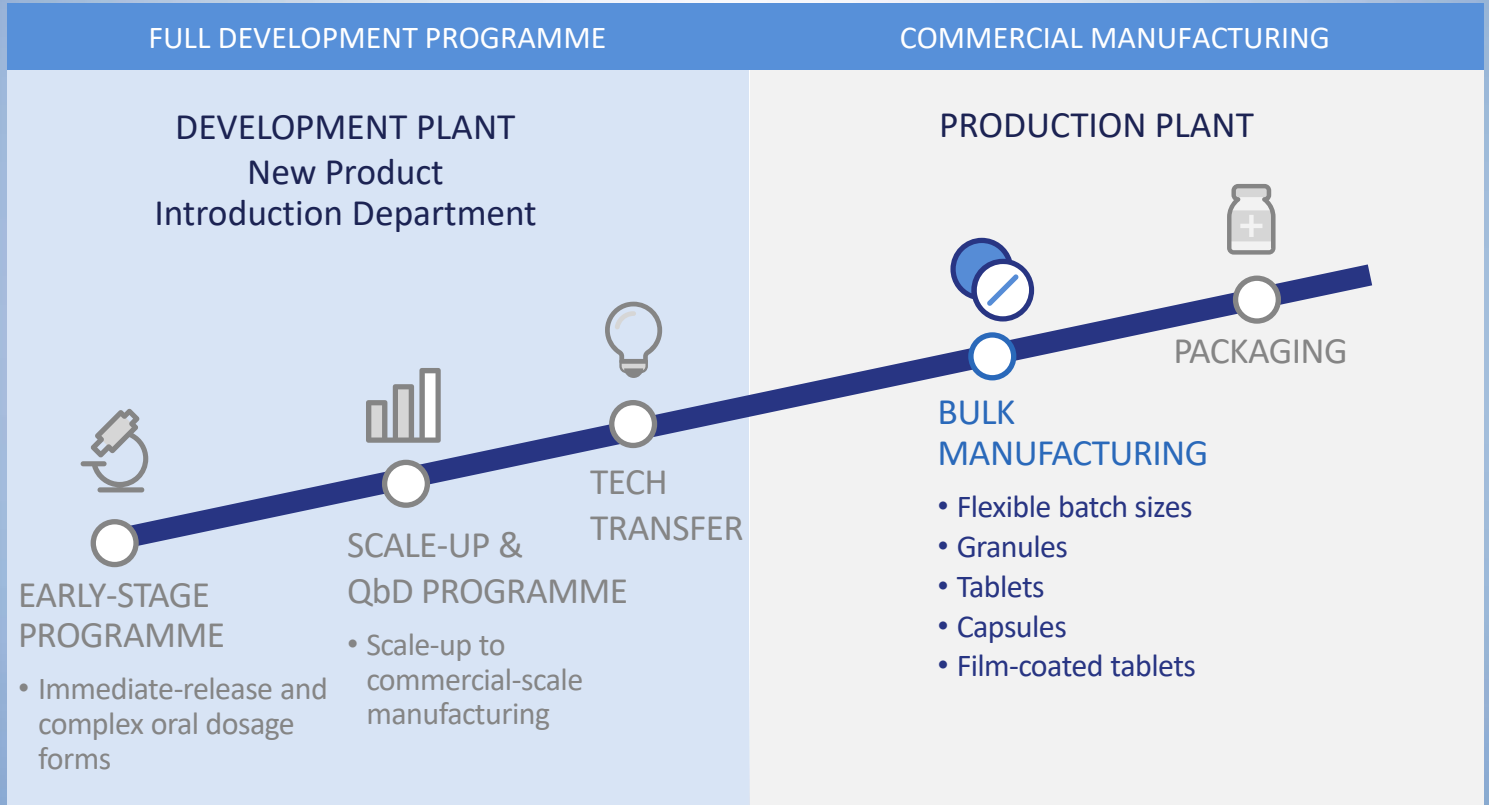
FULL DEVELOPMENT PROGRAMME

COMMERCIAL MANUFACTURING

DEVELOPMENT PLANT
New Product
Introduction Department

PRODUCTION PLANT

EARLY-STAGE PROGRAMME

• Immediate-release and complex oral dosage forms

SCALE-UP & QbD PROGRAMME

• Scale-up to commercial-scale manufacturing

TECH TRANSFER

BULK MANUFACTURING

• Flexible batch sizes
• Granules
• Tablets
• Capsules
• Film-coated tablets

PACKAGING